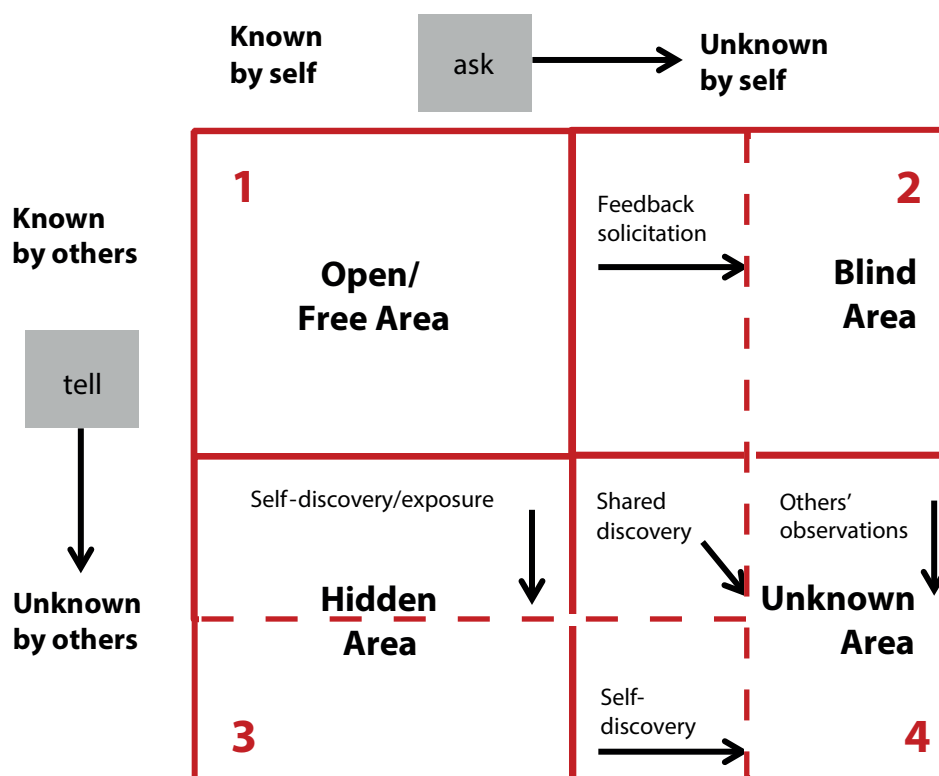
Known by self

ask

Unknown by self

Known by others

tell

Unknown by others

1

Open/ Free Area

Feedback solicitation

2

Blind Area

Self-discovery/exposure

Shared discovery

Others' observations

Hidden Area

Unknown Area

3

Self-discovery

4